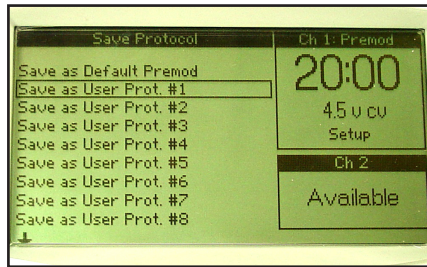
Save Protocol

Save as Default Premod
Save as User Prot. #1
Save as User Prot. #2
Save as User Prot. #3
Save as User Prot. #4
Save as User Prot. #5
Save as User Prot. #6
Save as User Prot. #7
Save as User Prot. #8

Ch 1: Premod
20:00
4.5 v cv
Setup

Ch 2
Available